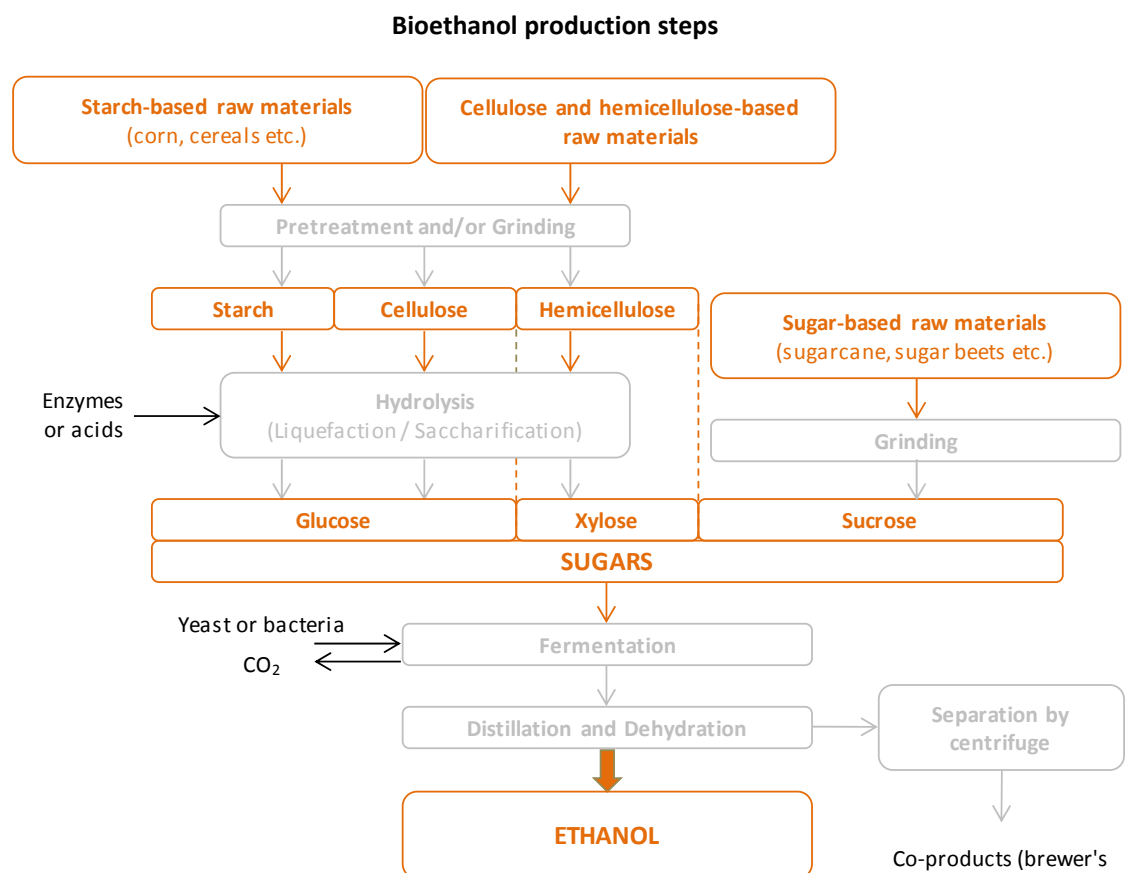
Bioethanol production steps

Starch-based raw materials
(corn, cereals etc.)

Cellulose and hemicellulose-based raw materials

Pretreatment and/or Grinding

Starch

Cellulose

Hemicellulose

Sugar-based raw materials
(sugarcane, sugar beets etc.)

Enzymes or acids

Hydrolysis
(Liquefaction / Saccharification)

Grinding

Glucose

Xylose

Sucrose

SUGARS

Yeast or bacteria

$CO_2$

Fermentation

Distillation and Dehydration

Separation by centrifuge

ETHANOL

Co-products (brewer's